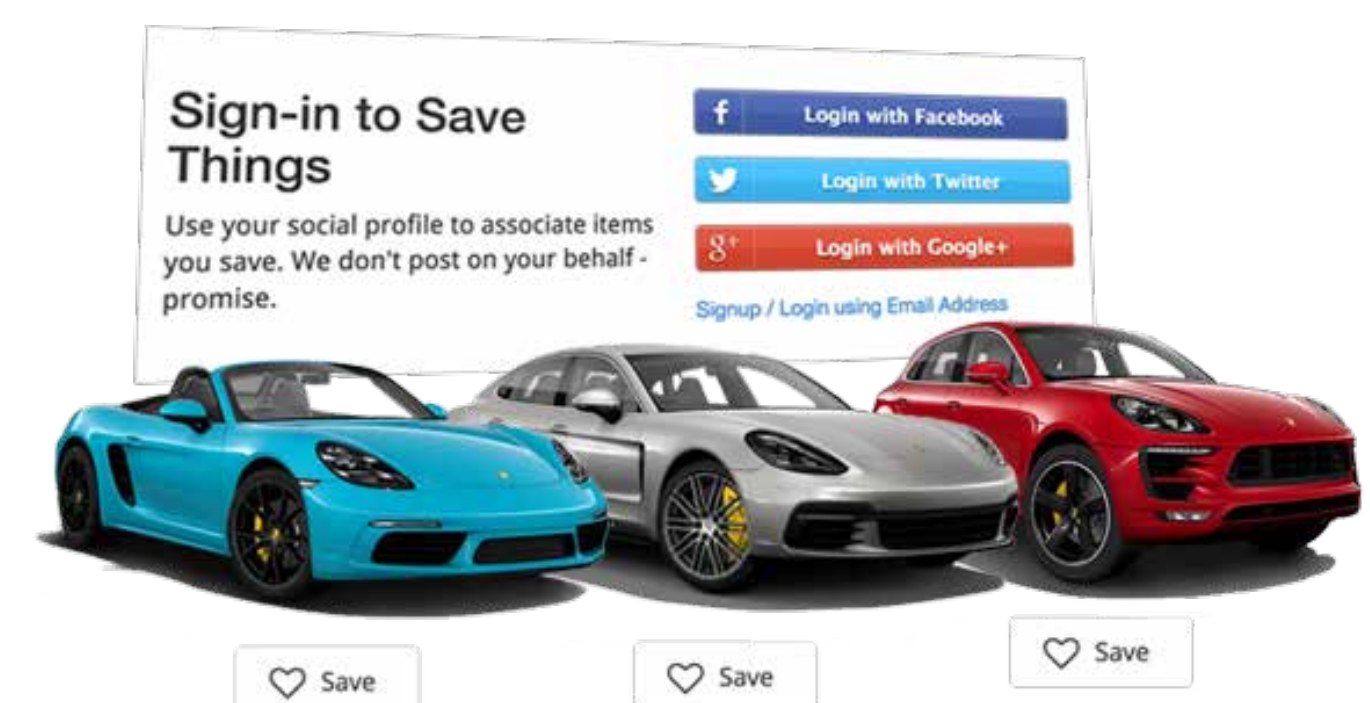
Sign-in to Save Things

Use your social profile to associate items you save. We don't post on your behalf - promise.

f Login with Facebook

Login with Twitter

g+ Login with Google+

Signup / Login using Email Address

Save

Save

Save